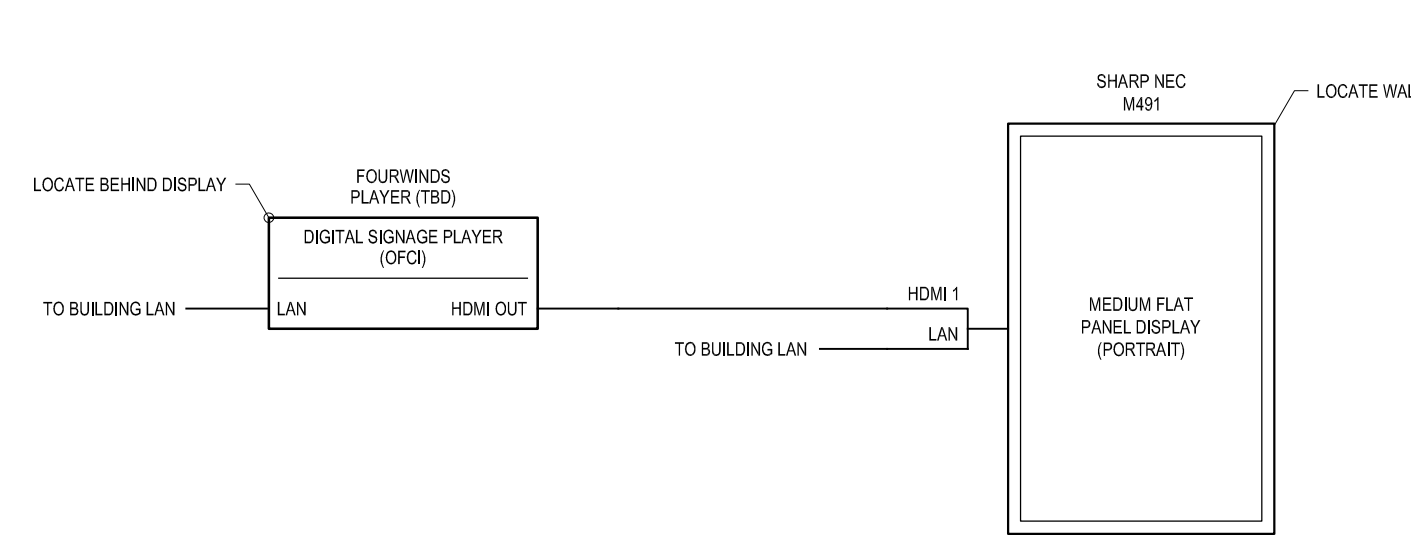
SHARP NEC
M491

LOCATE WAL

LOCATE BEHIND DISPLAY

FOURWINDS
PLAYER (TBD)

DIGITAL SIGNAGE PLAYER
(OFCI)

TO BUILDING LAN

LAN

HDMI OUT

HDMI 1

LAN

TO BUILDING LAN

MEDIUM FLAT
PANEL DISPLAY
(PORTRAIT)